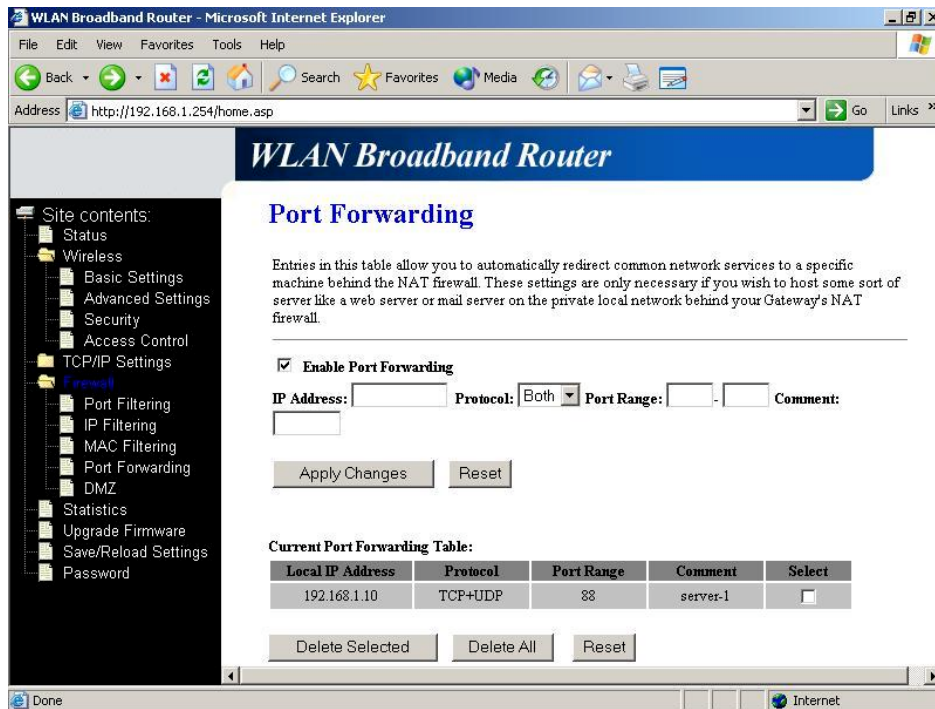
WLAN Broadband Router - Microsoft Internet Explorer

File Edit View Favorites Tools Help

Back Search Favorites Media

Address http://192.168.1.254/home.asp Go Links

WLAN Broadband Router

Site contents:
Status
Wireless
Basic Settings
Advanced Settings
Security
Access Control
TCP/IP Settings
Firewall
Port Filtering
IP Filtering
MAC Filtering
Port Forwarding
DMZ
Statistics
Upgrade Firmware
Save/Reload Settings
Password

Port Forwarding

Entries in this table allow you to automatically redirect common network services to a specific machine behind the NAT firewall. These settings are only necessary if you wish to host some sort of server like a web server or mail server on the private local network behind your Gateway's NAT firewall.

☑ Enable Port Forwarding

IP Address: Protocol: Both Port Range: - Comment:

Apply Changes Reset

Current Port Forwarding Table:

| Local IP Address | Protocol | Port Range | Comment | Select |
|---|---|---|---|---|
| 192.168.1.10 | TCP+UDP | 88 | server-1 | ☐ |

Delete Selected Delete All Reset

Done Internet